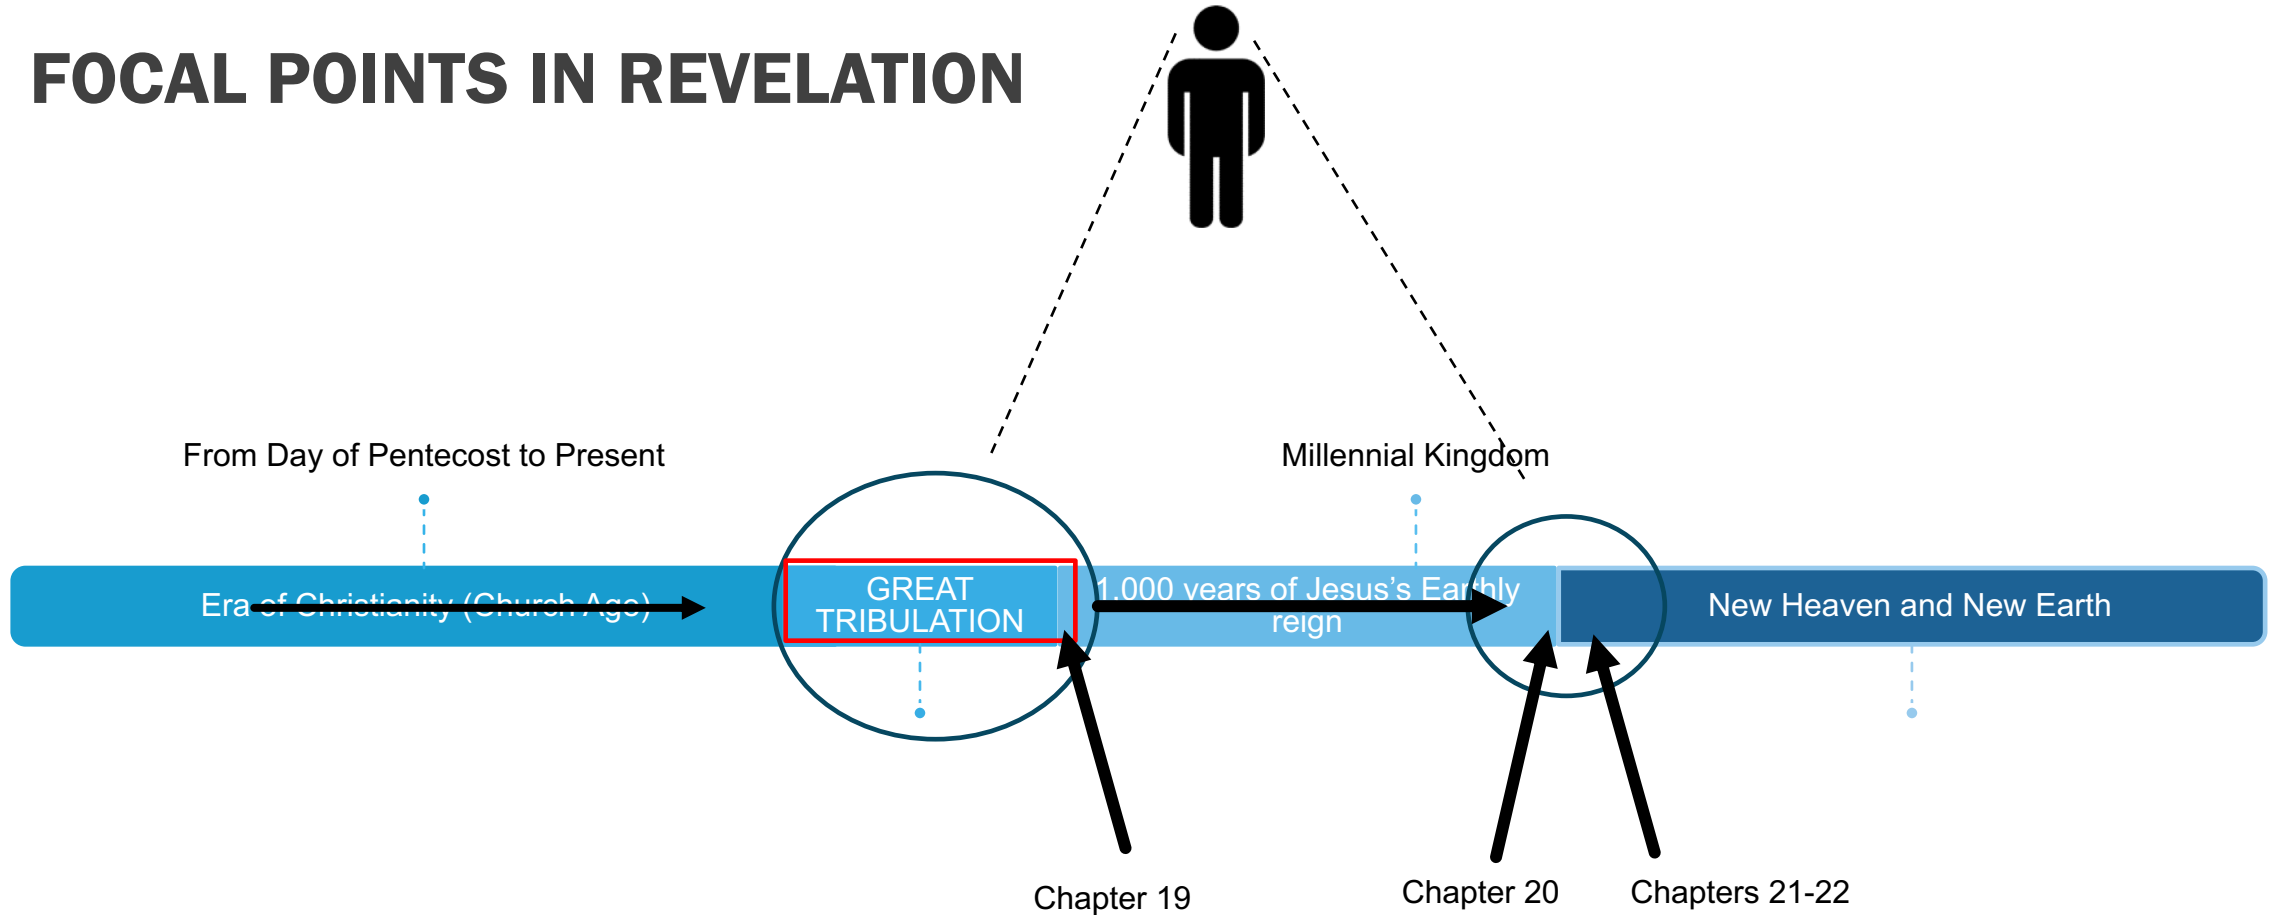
FOCAL POINTS IN REVELATION

From Day of Pentecost to Present

Millennial Kingdom

Era of Christianity (Church Age)

GREAT TRIBULATION

1,000 years of Jesus's Earthly reign

New Heaven and New Earth

Chapter 19

Chapter 20

Chapters 21-22